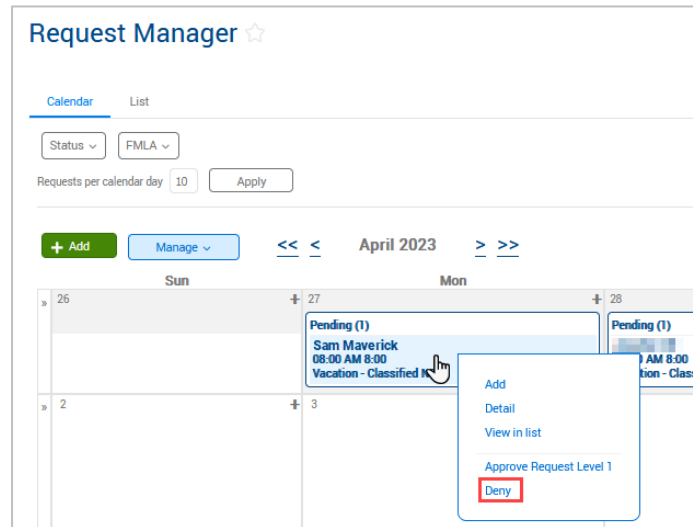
Request Manager ☆

Calendar
List

Status
FMLA

Requests per calendar day 10
Apply

+ Add
Manage

<< < April 2023 > >>

| Sun | Mon | |
|---|---|---|
| » 26 + | 27 + Pending (1) Sam Maverick 08:00 AM 8:00 Vacation - Classified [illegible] | 28 Pending (1) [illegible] AM 8:00 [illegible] - Class |
| » 2 + | 3 | |

Add
Detail
View in list
Approve Request Level 1
Deny